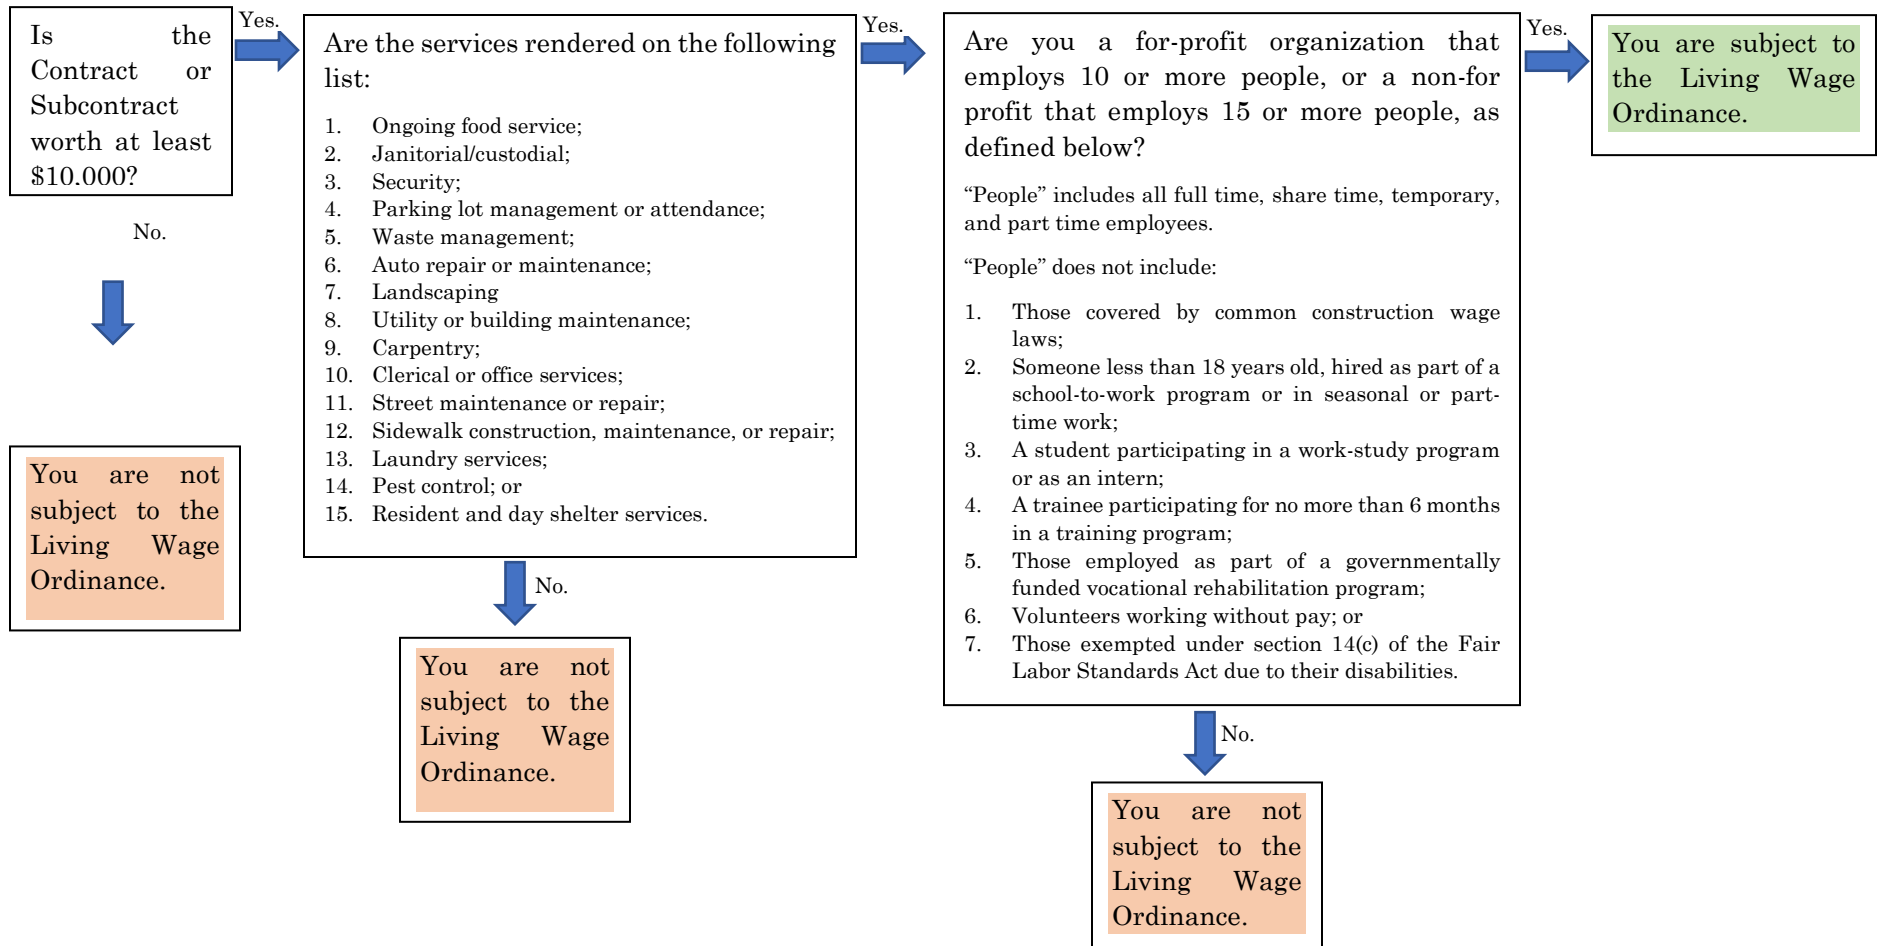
Is the Contract or Subcontract worth at least $10.000?

Yes.

No.

You are not subject to the Living Wage Ordinance.

Are the services rendered on the following list:

1. Ongoing food service;
2. Janitorial/custodial;
3. Security;
4. Parking lot management or attendance;
5. Waste management;
6. Auto repair or maintenance;
7. Landscaping
8. Utility or building maintenance;
9. Carpentry;
10. Clerical or office services;
11. Street maintenance or repair;
12. Sidewalk construction, maintenance, or repair;
13. Laundry services;
14. Pest control; or
15. Resident and day shelter services.

Yes.

No.

You are not subject to the Living Wage Ordinance.

Are you a for-profit organization that employs 10 or more people, or a non-for profit that employs 15 or more people, as defined below?

"People" includes all full time, share time, temporary, and part time employees.

"People" does not include:

1. Those covered by common construction wage laws;
2. Someone less than 18 years old, hired as part of a school-to-work program or in seasonal or part-time work;
3. A student participating in a work-study program or as an intern;
4. A trainee participating for no more than 6 months in a training program;
5. Those employed as part of a governmentally funded vocational rehabilitation program;
6. Volunteers working without pay; or
7. Those exempted under section 14(c) of the Fair Labor Standards Act due to their disabilities.

Yes.

You are subject to the Living Wage Ordinance.

No.

You are not subject to the Living Wage Ordinance.